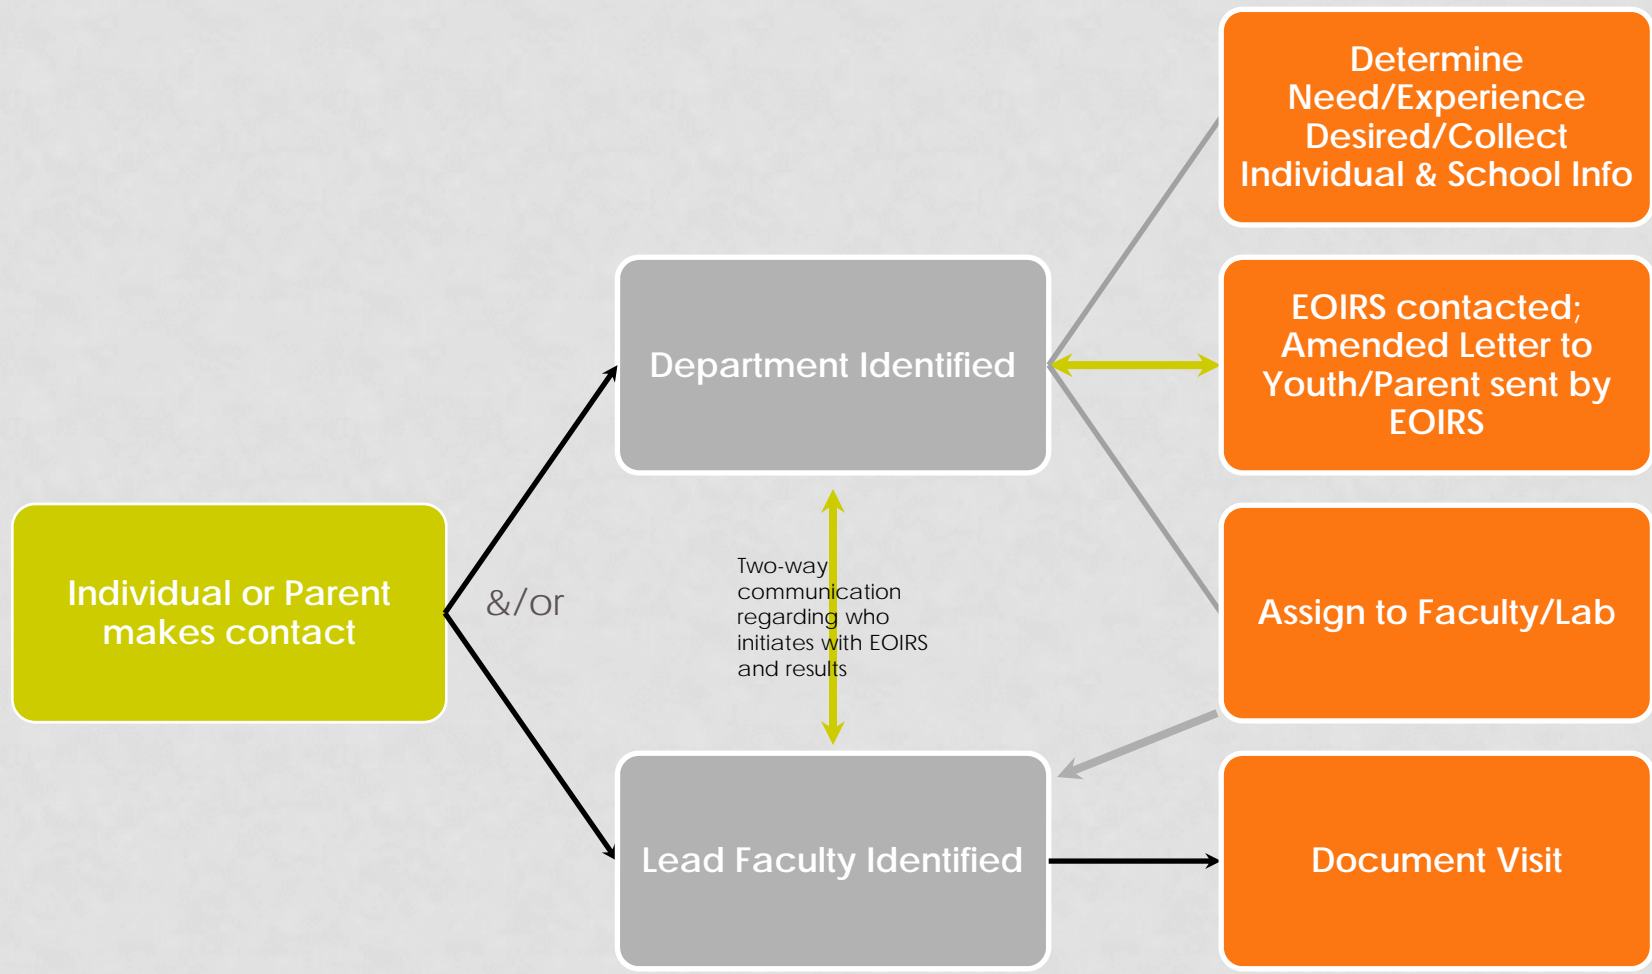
Individual or Parent makes contact

&/or

Department Identified

Two-way communication regarding who initiates with EOIRS and results

Lead Faculty Identified

Determine Need/Experience Desired/Collect Individual & School Info

EOIRS contacted; Amended Letter to Youth/Parent sent by EOIRS

Assign to Faculty/Lab

Document Visit